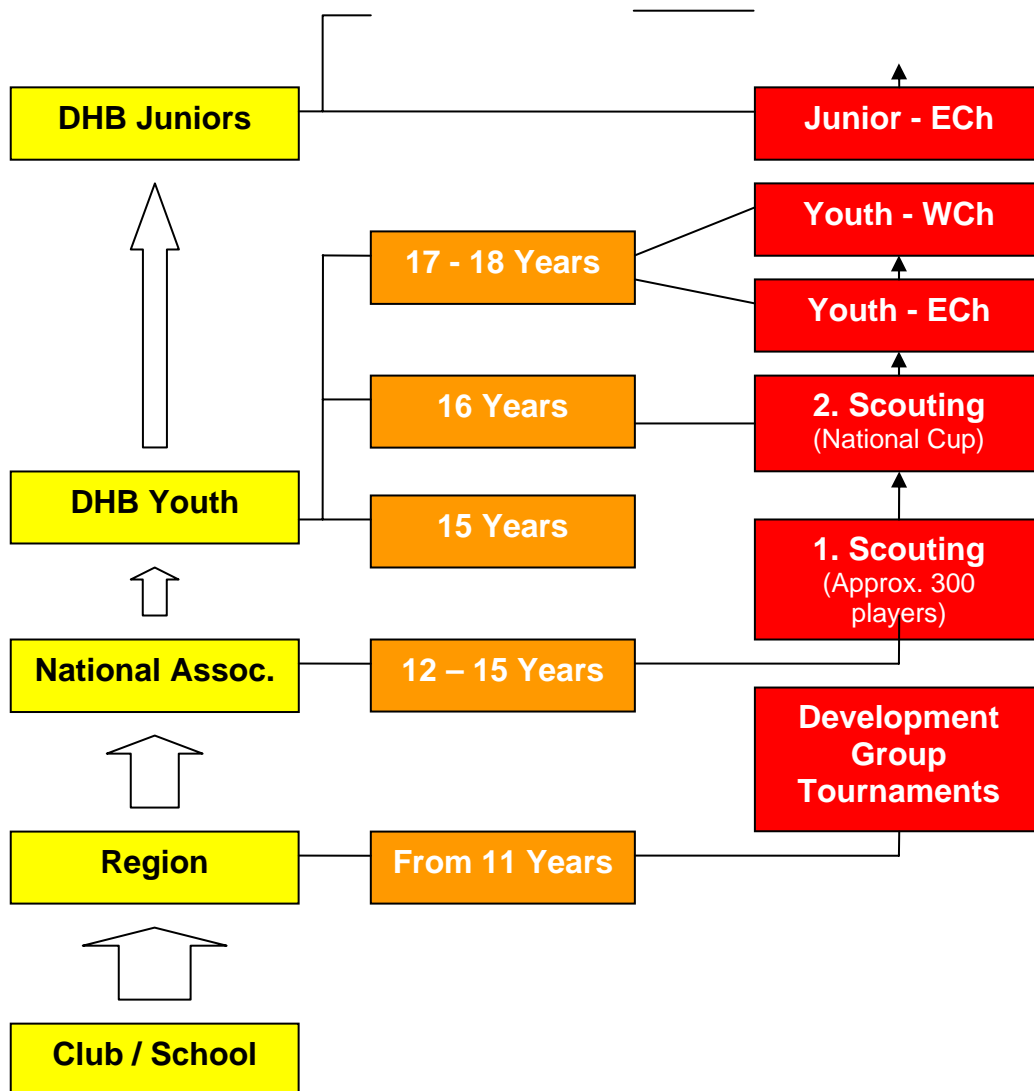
DHB Juniors

Junior - ECh

Youth - WCh

17 - 18 Years

Youth - ECh

16 Years

2. Scouting
(National Cup)

DHB Youth

15 Years

1. Scouting
(Approx. 300 players)

National Assoc.

12 – 15 Years

Development Group Tournaments

Region

From 11 Years

Club / School